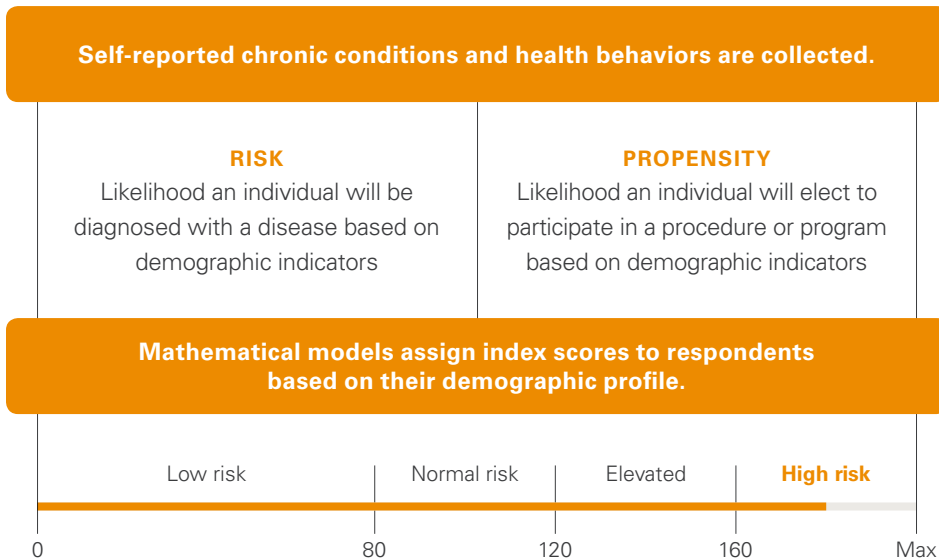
Self-reported chronic conditions and health behaviors are collected.

RISK
Likelihood an individual will be diagnosed with a disease based on demographic indicators

PROPENSITY
Likelihood an individual will elect to participate in a procedure or program based on demographic indicators

Mathematical models assign index scores to respondents based on their demographic profile.

Low risk

Normal risk

Elevated

High risk

0

80

120

160

Max